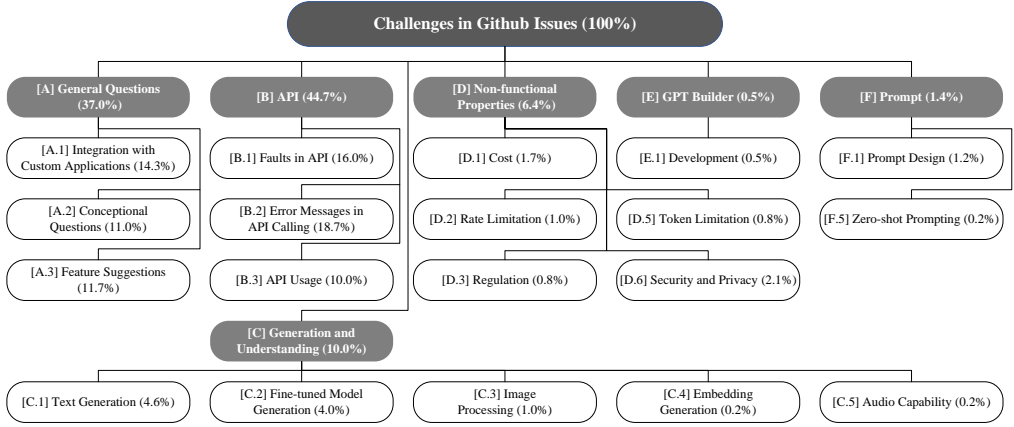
Challenges in Github Issues (100%)

[A] General Questions (37.0%)

[A.1] Integration with Custom Applications (14.3%)

[A.2] Conceptional Questions (11.0%)

[A.3] Feature Suggestions (11.7%)

[B] API (44.7%)

[B.1] Faults in API (16.0%)

[B.2] Error Messages in API Calling (18.7%)

[B.3] API Usage (10.0%)

[D] Non-functional Properties (6.4%)

[D.1] Cost (1.7%)

[D.2] Rate Limitation (1.0%)

[D.5] Token Limitation (0.8%)

[D.3] Regulation (0.8%)

[D.6] Security and Privacy (2.1%)

[E] GPT Builder (0.5%)

[E.1] Development (0.5%)

[F] Prompt (1.4%)

[F.1] Prompt Design (1.2%)

[F.5] Zero-shot Prompting (0.2%)

[C] Generation and Understanding (10.0%)

[C.1] Text Generation (4.6%)

[C.2] Fine-tuned Model Generation (4.0%)

[C.3] Image Processing (1.0%)

[C.4] Embedding Generation (0.2%)

[C.5] Audio Capability (0.2%)